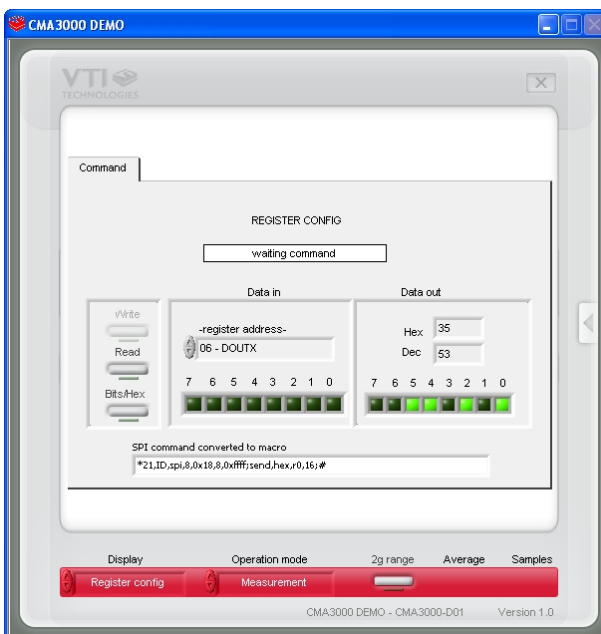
CMA3000 DEMO

VTI
TECHNOLOGIES

Command

REGISTER CONFIG

waiting command

Write

Read

Bits/Hex

Data in

-register address-

06 - DOUTX

7 6 5 4 3 2 1 0

Data out

Hex 35

Dec 53

7 6 5 4 3 2 1 0

SPI command converted to macro

*21,ID,spi,8,0x18,8,0xffff;send,hex,r0,16;#

Display

Register config

Operation mode

Measurement

2g range

Average

Samples

CMA3000 DEMO - CMA3000-D01

Version 1.0